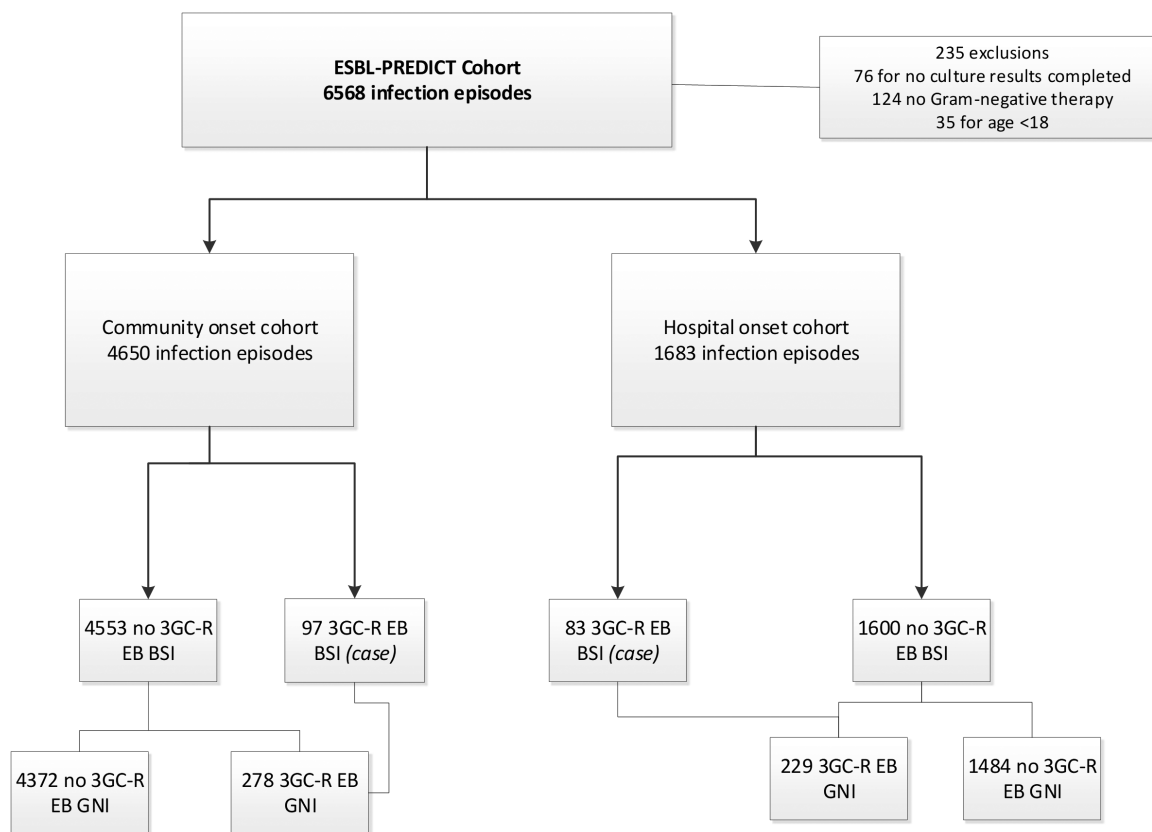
ESBL-PREDICT Cohort
6568 infection episodes

235 exclusions
76 for no culture results completed
124 no Gram-negative therapy
35 for age <18

Community onset cohort
4650 infection episodes

Hospital onset cohort
1683 infection episodes

4553 no 3GC-R EB BSI

97 3GC-R EB BSI *(case)*

83 3GC-R EB BSI *(case)*

1600 no 3GC-R EB BSI

4372 no 3GC-R EB GNI

278 3GC-R EB GNI

229 3GC-R EB GNI

1484 no 3GC-R EB GNI